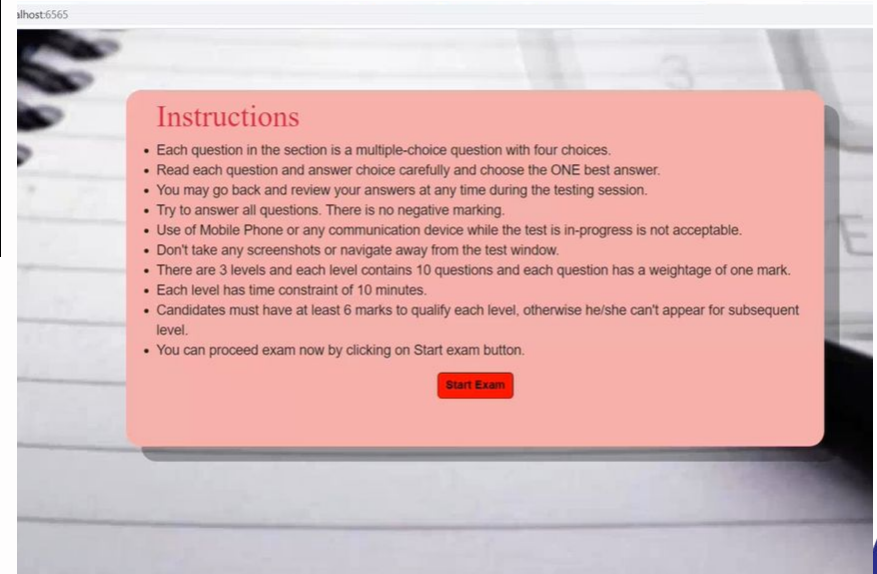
alhost:6565

Instructions

- Each question in the section is a multiple-choice question with four choices.
- Read each question and answer choice carefully and choose the ONE best answer.
- You may go back and review your answers at any time during the testing session.
- Try to answer all questions. There is no negative marking.
- Use of Mobile Phone or any communication device while the test is in-progress is not acceptable.
- Don't take any screenshots or navigate away from the test window.
- There are 3 levels and each level contains 10 questions and each question has a weightage of one mark.
- Each level has time constraint of 10 minutes.
- Candidates must have at least 6 marks to qualify each level, otherwise he/she can't appear for subsequent level.
- You can proceed exam now by clicking on Start exam button.

Start Exam